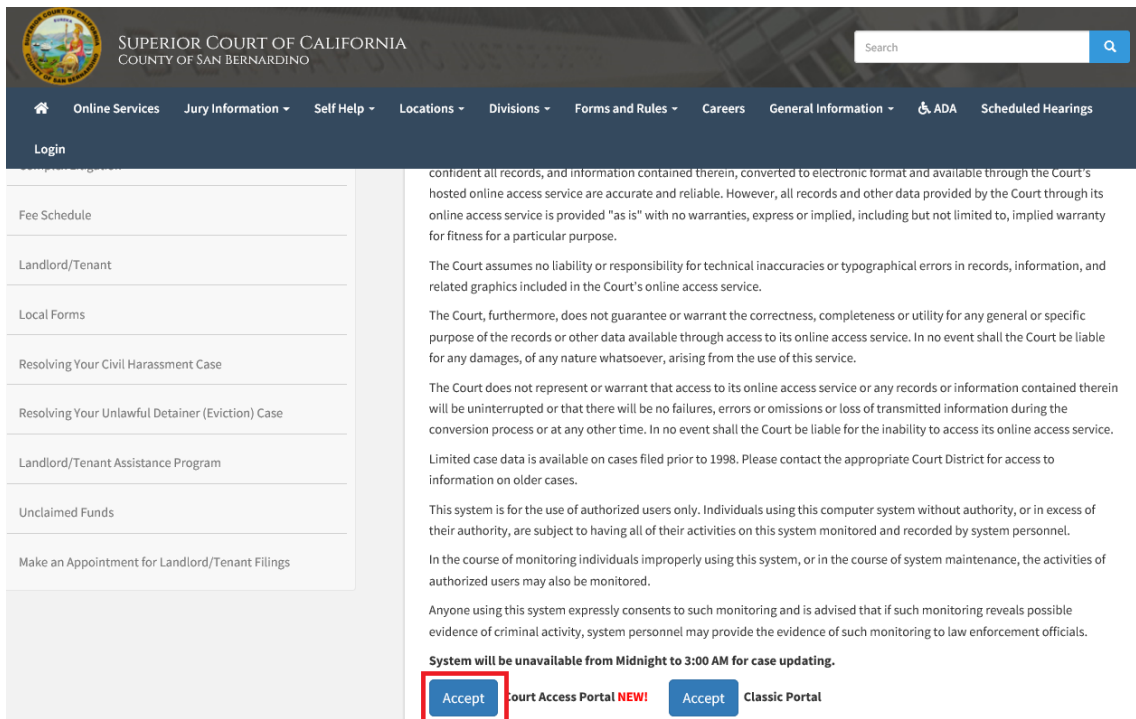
SUPERIOR COURT OF CALIFORNIA
COUNTY OF SAN BERNARDINO

Search

Online Services | Jury Information | Self Help | Locations | Divisions | Forms and Rules | Careers | General Information | ADA | Scheduled Hearings | Login

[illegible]

Fee Schedule

Landlord/Tenant

Local Forms

Resolving Your Civil Harassment Case

Resolving Your Unlawful Detainer (Eviction) Case

Landlord/Tenant Assistance Program

Unclaimed Funds

Make an Appointment for Landlord/Tenant Filings

confident all records, and information contained therein, converted to electronic format and available through the Court's hosted online access service are accurate and reliable. However, all records and other data provided by the Court through its online access service is provided "as is" with no warranties, express or implied, including but not limited to, implied warranty for fitness for a particular purpose.

The Court assumes no liability or responsibility for technical inaccuracies or typographical errors in records, information, and related graphics included in the Court's online access service.

The Court, furthermore, does not guarantee or warrant the correctness, completeness or utility for any general or specific purpose of the records or other data available through access to its online access service. In no event shall the Court be liable for any damages, of any nature whatsoever, arising from the use of this service.

The Court does not represent or warrant that access to its online access service or any records or information contained therein will be uninterrupted or that there will be no failures, errors or omissions or loss of transmitted information during the conversion process or at any other time. In no event shall the Court be liable for the inability to access its online access service.

Limited case data is available on cases filed prior to 1998. Please contact the appropriate Court District for access to information on older cases.

This system is for the use of authorized users only. Individuals using this computer system without authority, or in excess of their authority, are subject to having all of their activities on this system monitored and recorded by system personnel.

In the course of monitoring individuals improperly using this system, or in the course of system maintenance, the activities of authorized users may also be monitored.

Anyone using this system expressly consents to such monitoring and is advised that if such monitoring reveals possible evidence of criminal activity, system personnel may provide the evidence of such monitoring to law enforcement officials.

System will be unavailable from Midnight to 3:00 AM for case updating.

Accept Court Access Portal NEW! Accept Classic Portal